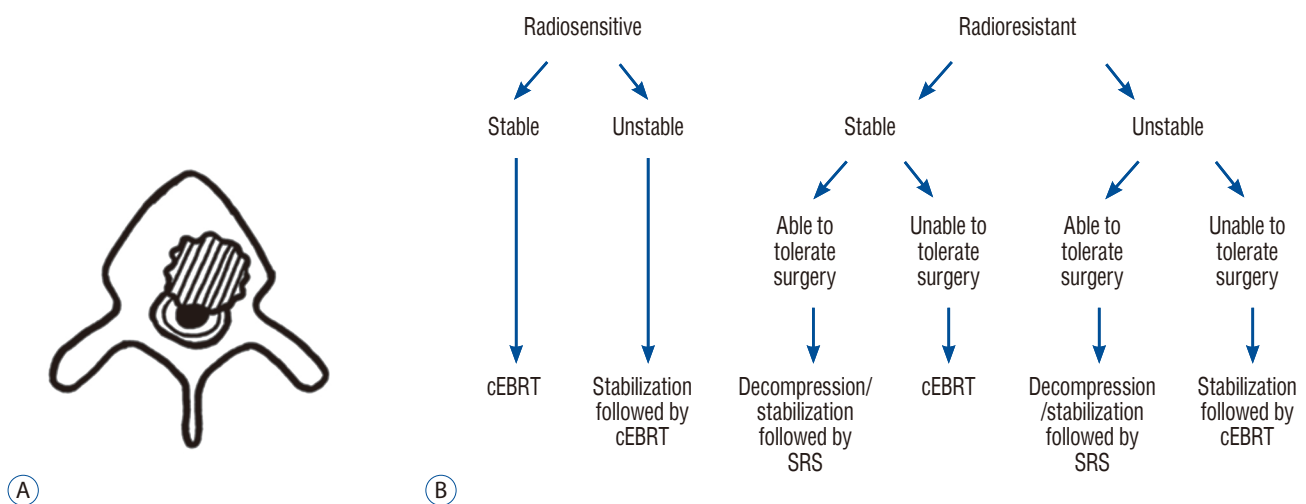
A

B

Radiosensitive

Stable

Unstable

cEBRT

Stabilization followed by cEBRT

Radioresistant

Stable

Able to tolerate surgery

Decompression/ stabilization followed by SRS

Unable to tolerate surgery

cEBRT

Unstable

Able to tolerate surgery

Decompression /stabilization followed by SRS

Unable to tolerate surgery

Stabilization followed by cEBRT